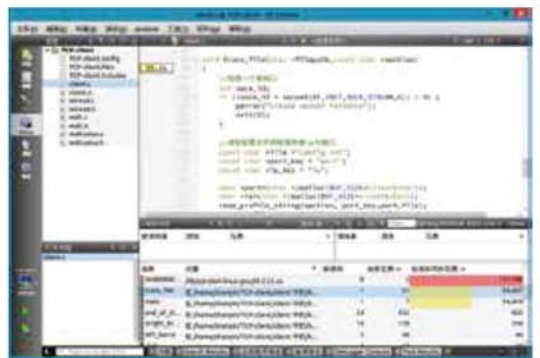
void Bsess_FTClient::FTConnect(const char *semiPath)

//创建一个套接字
int sock_fd;
if ((sock_fd = socket(AF_INET,SOCK_STREAM,0)) < 0) {
perror("create socket failed");
exit(1);
}

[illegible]
const char *FTTN = "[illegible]";
const char *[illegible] = "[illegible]";
const char *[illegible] = "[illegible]";

TCP-client
TCP-client.config
TCP-client.files
TCP-client.includes
client.c
client.h
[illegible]
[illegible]
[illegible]
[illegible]
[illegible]
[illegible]
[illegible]